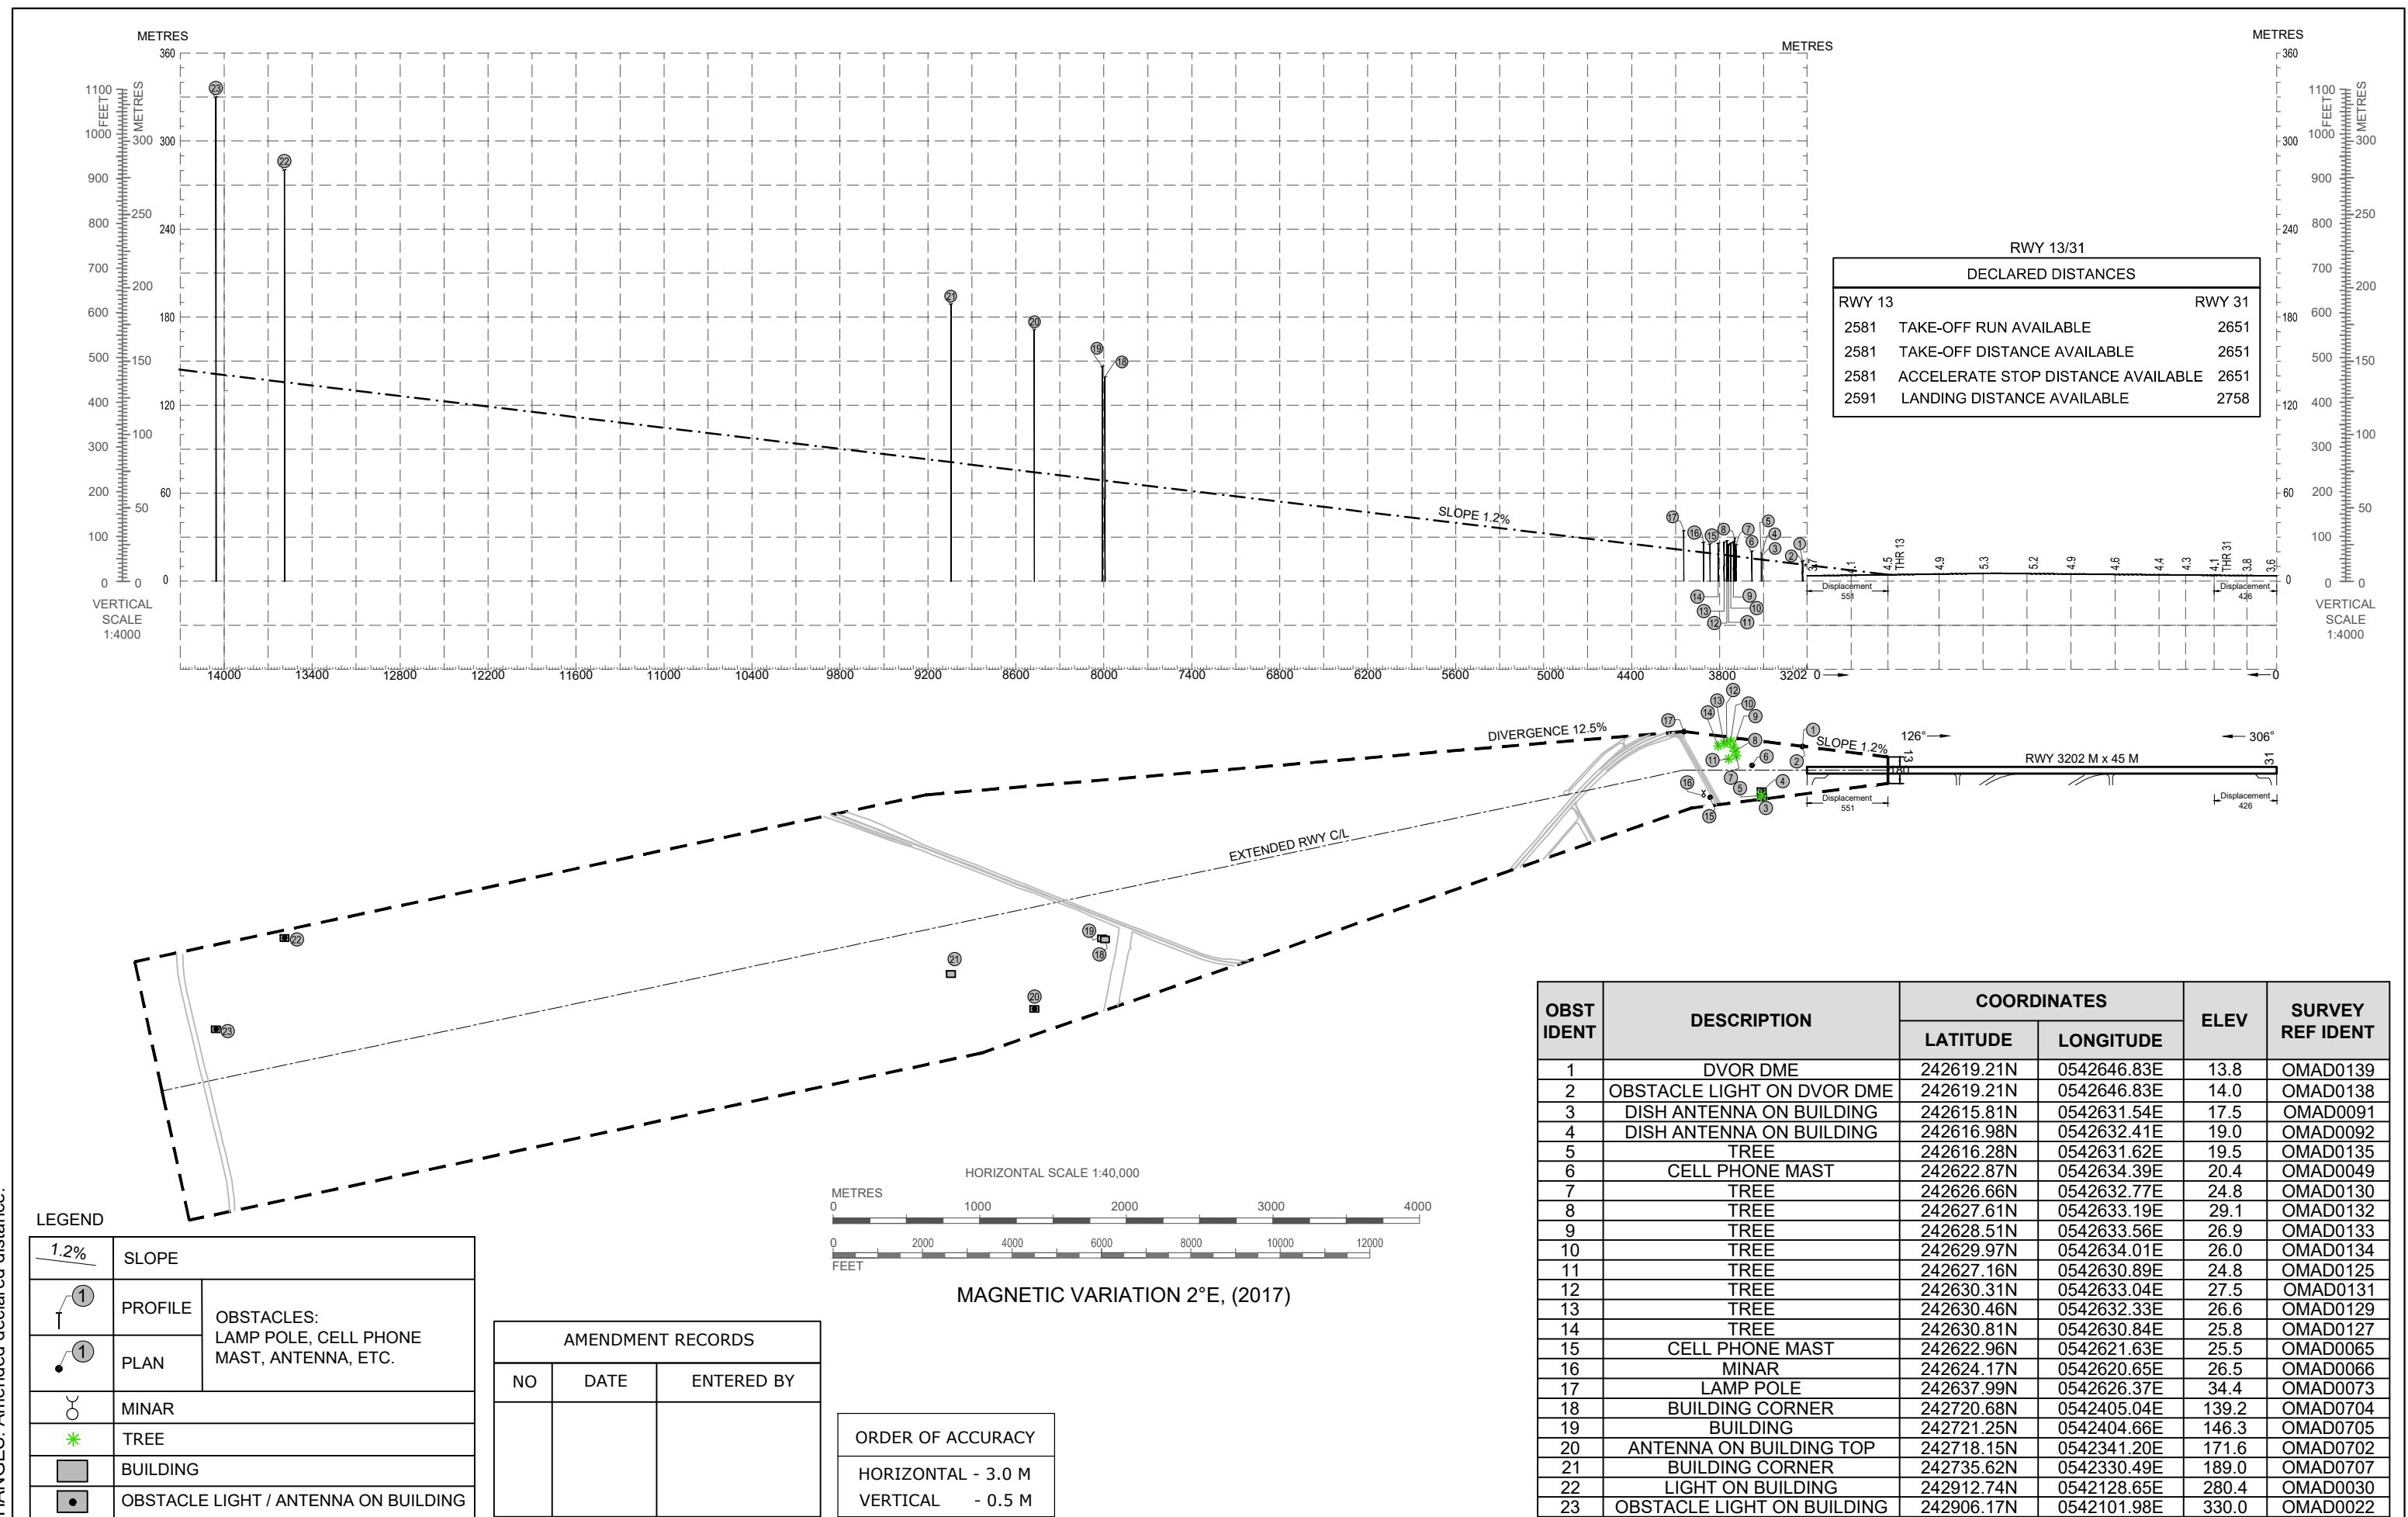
METRES
360
1100 FEET METRES
1000
300 300
900
250
800 240
700
200
600 180
500 150
400 120
100
300
200 60
50
100
0 0 0
VERTICAL SCALE 1:4000

METRES

METRES
360
1100 FEET METRES
1000 300 300
900
250
240 800
700
200
180 600
500 150
120 400
100
300
60 200
50
100
0 0 0
VERTICAL SCALE 1:4000

RWY 13/31

| DECLARED DISTANCES | | |
|---|---|---|
| RWY 13 | | RWY 31 |
| 2581 | TAKE-OFF RUN AVAILABLE | 2651 |
| 2581 | TAKE-OFF DISTANCE AVAILABLE | 2651 |
| 2581 | ACCELERATE STOP DISTANCE AVAILABLE | 2651 |
| 2591 | LANDING DISTANCE AVAILABLE | 2758 |

SLOPE 1.2%

4.5 THR 13 4.9 5.3 5.2 4.9 4.6 4.4 4.3 4.1 THR 31 3.8 3.6

Displacement 551
Displacement 426

14000 13400 12800 12200 11600 11000 10400 9800 9200 8600 8000 7400 6800 6200 5600 5000 4400 3800 3202 0 0

DIVERGENCE 12.5%
SLOPE 1.2%
126°
306°
RWY 3202 M x 45 M
13
31
Displacement 551
Displacement 426
EXTENDED RWY C/L

HORIZONTAL SCALE 1:40,000
METRES
0 1000 2000 3000 4000
0 2000 4000 6000 8000 10000 12000
FEET

MAGNETIC VARIATION 2°E, (2017)

LEGEND

| 1.2% | SLOPE | |
|---|---|---|
| 1 | PROFILE | OBSTACLES: LAMP POLE, CELL PHONE MAST, ANTENNA, ETC. |
| 1 | PLAN | |
| | MINAR | |
| | TREE | |
| | BUILDING | |
| | OBSTACLE LIGHT / ANTENNA ON BUILDING | |

| AMENDMENT RECORDS | | |
|---|---|---|
| NO | DATE | ENTERED BY |
| | | |

ORDER OF ACCURACY
HORIZONTAL - 3.0 M
VERTICAL - 0.5 M

| OBST IDENT | DESCRIPTION | LATITUDE | LONGITUDE | ELEV | SURVEY REF IDENT |
|---|---|---|---|---|---|
| 1 | DVOR DME | 242619.21N | 0542646.83E | 13.8 | OMAD0139 |
| 2 | OBSTACLE LIGHT ON DVOR DME | 242619.21N | 0542646.83E | 14.0 | OMAD0138 |
| 3 | DISH ANTENNA ON BUILDING | 242615.81N | 0542631.54E | 17.5 | OMAD0091 |
| 4 | DISH ANTENNA ON BUILDING | 242616.98N | 0542632.41E | 19.0 | OMAD0092 |
| 5 | TREE | 242616.28N | 0542631.62E | 19.5 | OMAD0135 |
| 6 | CELL PHONE MAST | 242622.87N | 0542634.39E | 20.4 | OMAD0049 |
| 7 | TREE | 242626.66N | 0542632.77E | 24.8 | OMAD0130 |
| 8 | TREE | 242627.61N | 0542633.19E | 29.1 | OMAD0132 |
| 9 | TREE | 242628.51N | 0542633.56E | 26.9 | OMAD0133 |
| 10 | TREE | 242629.97N | 0542634.01E | 26.0 | OMAD0134 |
| 11 | TREE | 242627.16N | 0542630.89E | 24.8 | OMAD0125 |
| 12 | TREE | 242630.31N | 0542633.04E | 27.5 | OMAD0131 |
| 13 | TREE | 242630.46N | 0542632.33E | 26.6 | OMAD0129 |
| 14 | TREE | 242630.81N | 0542630.84E | 25.8 | OMAD0127 |
| 15 | CELL PHONE MAST | 242622.96N | 0542621.63E | 25.5 | OMAD0065 |
| 16 | MINAR | 242624.17N | 0542620.65E | 26.5 | OMAD0066 |
| 17 | LAMP POLE | 242637.99N | 0542626.37E | 34.4 | OMAD0073 |
| 18 | BUILDING CORNER | 242720.68N | 0542405.04E | 139.2 | OMAD0704 |
| 19 | BUILDING | 242721.25N | 0542404.66E | 146.3 | OMAD0705 |
| 20 | ANTENNA ON BUILDING TOP | 242718.15N | 0542341.20E | 171.6 | OMAD0702 |
| 21 | BUILDING CORNER | 242735.62N | 0542330.49E | 189.0 | OMAD0707 |
| 22 | LIGHT ON BUILDING | 242912.74N | 0542128.65E | 280.4 | OMAD0030 |
| 23 | OBSTACLE LIGHT ON BUILDING | 242906.17N | 0542101.98E | 330.0 | OMAD0022 |

COORDINATES

HANGES: Amended declared distance.